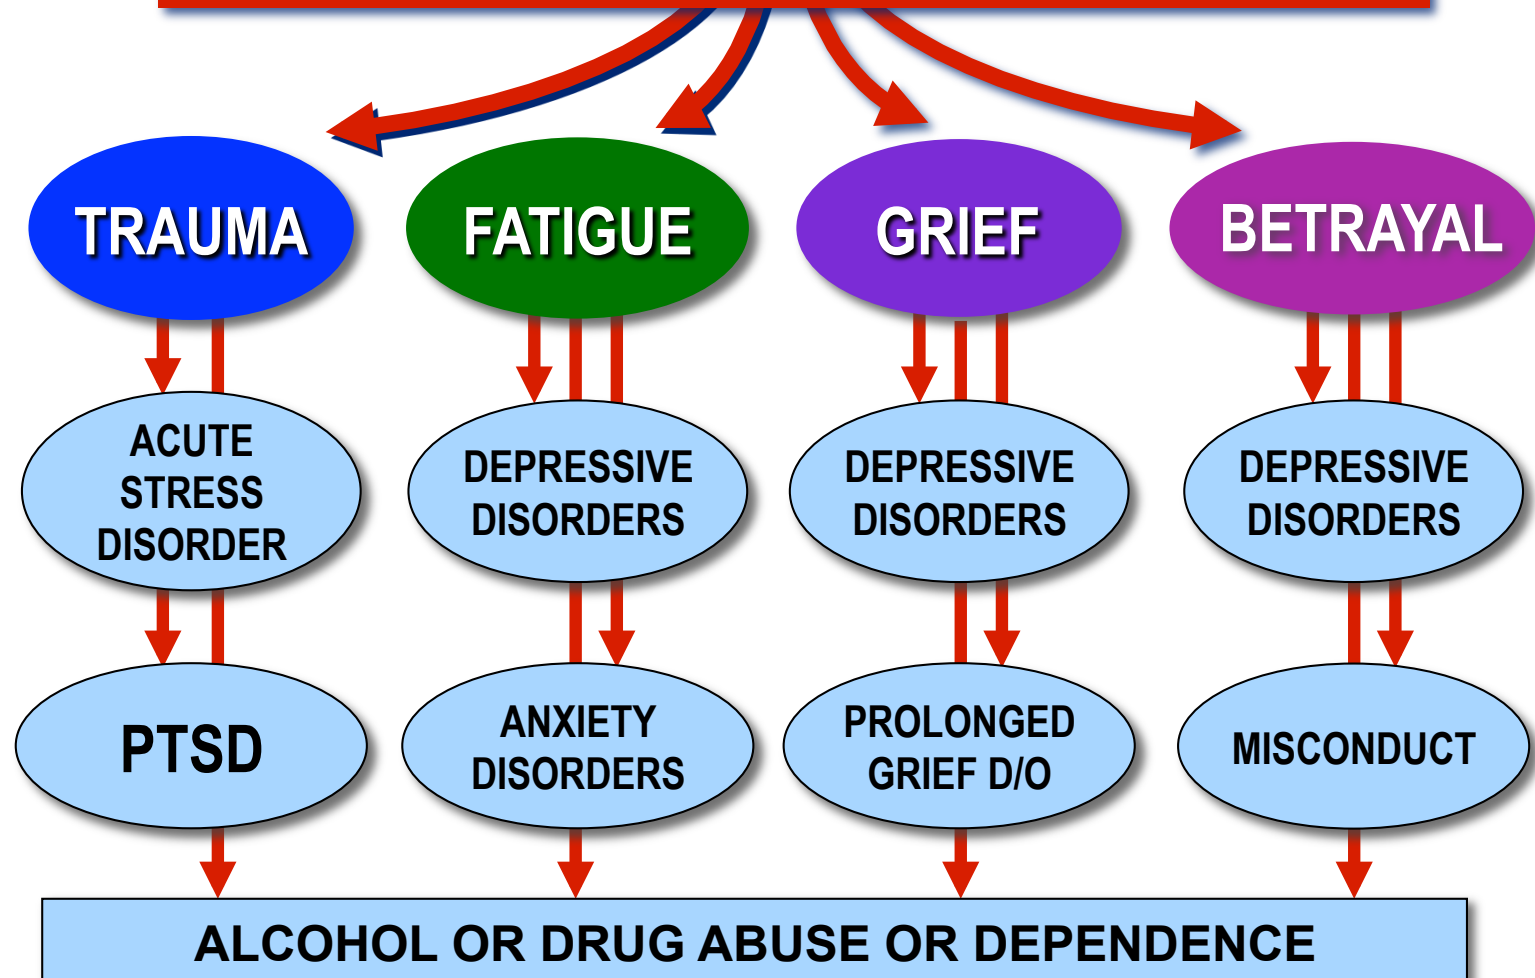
TRAUMA

FATIGUE

GRIEF

BETRAYAL

ACUTE STRESS DISORDER

DEPRESSIVE DISORDERS

DEPRESSIVE DISORDERS

DEPRESSIVE DISORDERS

PTSD

ANXIETY DISORDERS

PROLONGED GRIEF D/O

MISCONDUCT

ALCOHOL OR DRUG ABUSE OR DEPENDENCE